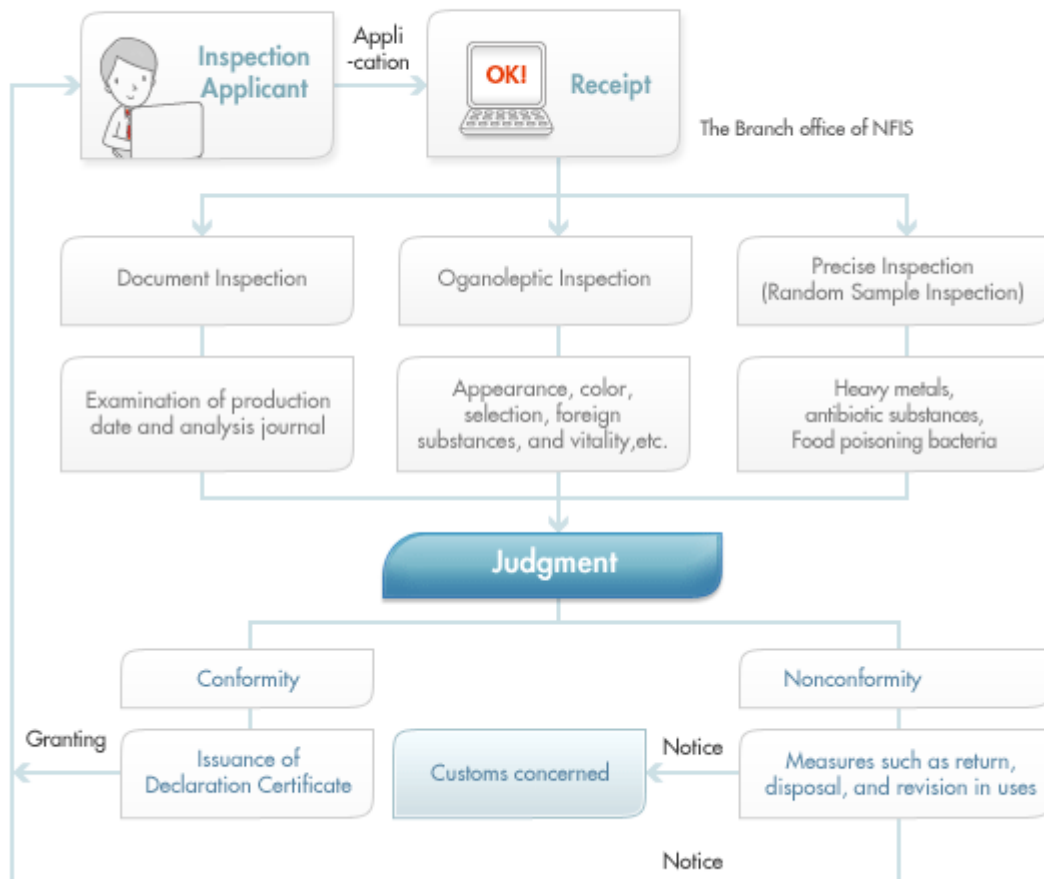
Inspection Applicant

Appli -cation

OK!

Receipt

The Branch office of NFIS

Document Inspection

Oganoleptic Inspection

Precise Inspection (Random Sample Inspection)

Examination of production date and analysis journal

Appearance, color, selection, foreign substances, and vitality,etc.

Heavy metals, antibiotic substances, Food poisoning bacteria

Judgment

Conformity

Nonconformity

Granting

Issuance of Declaration Certificate

Customs concerned

Notice

Measures such as return, disposal, and revision in uses

Notice